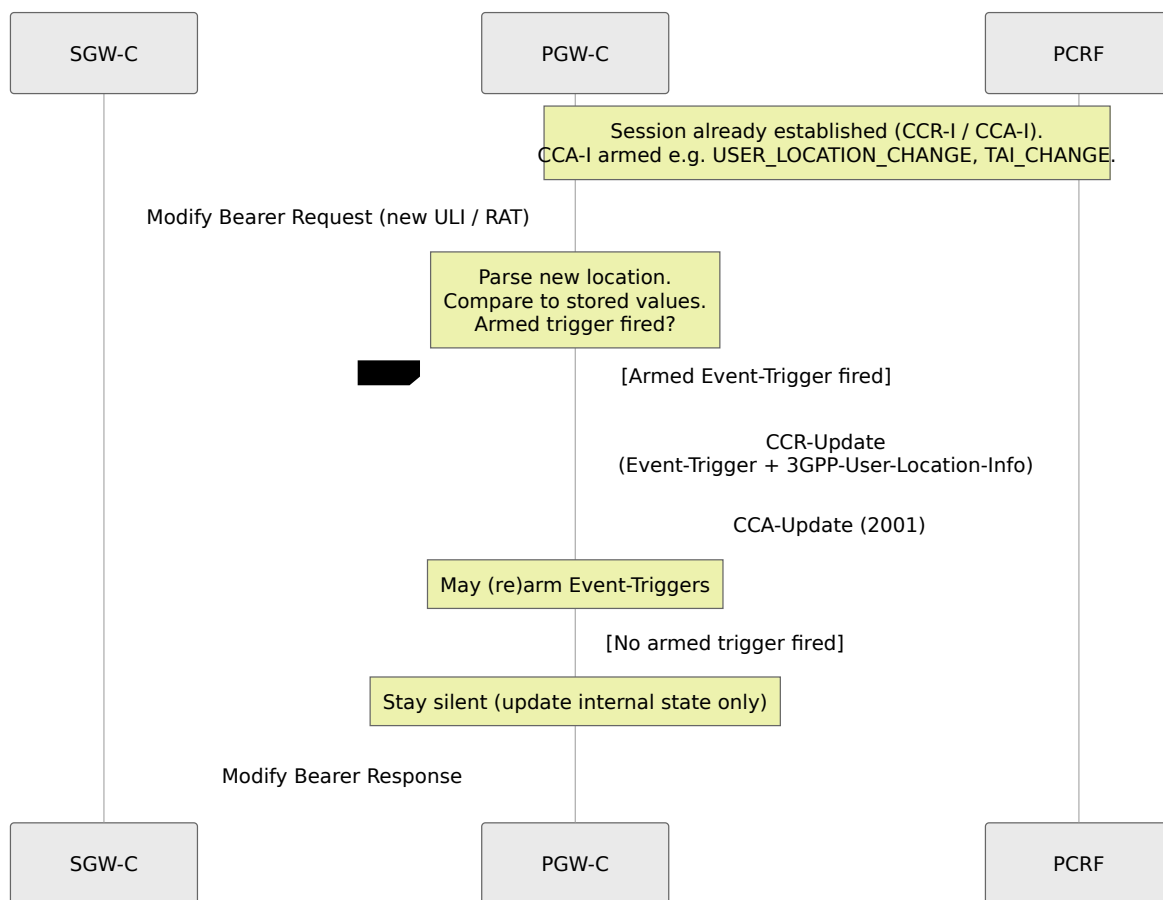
SGW-C

PGW-C

PCRF

Session already established (CCR-I / CCA-I).
CCA-I armed e.g. USER_LOCATION_CHANGE, TAI_CHANGE.

Modify Bearer Request (new ULI / RAT)

Parse new location.
Compare to stored values.
Armed trigger fired?

[Armed Event-Trigger fired]

CCR-Update
(Event-Trigger + 3GPP-User-Location-Info)

CCA-Update (2001)

May (re)arm Event-Triggers

[No armed trigger fired]

Stay silent (update internal state only)

Modify Bearer Response

SGW-C

PGW-C

PCRF